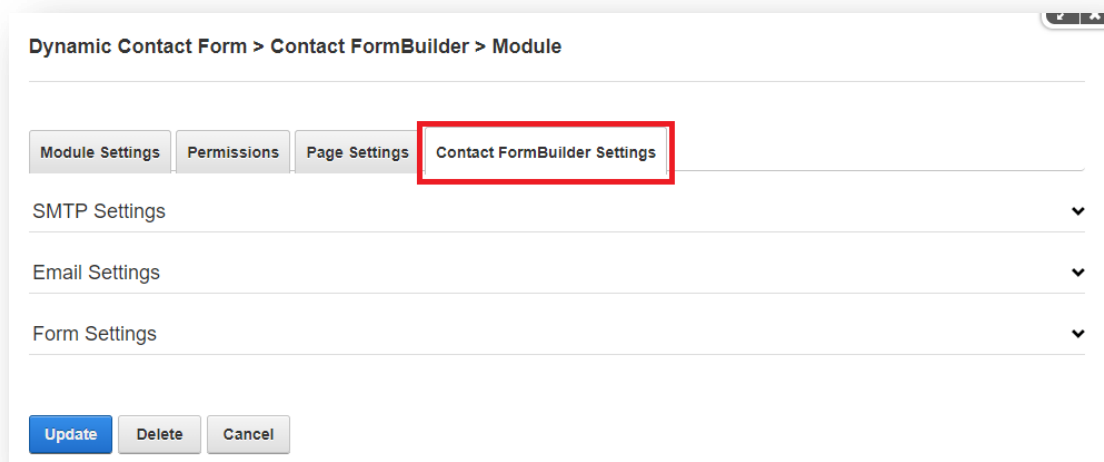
Dynamic Contact Form > Contact FormBuilder > Module

Module Settings | Permissions | Page Settings | Contact FormBuilder Settings

SMTP Settings

Email Settings

Form Settings

Update | Delete | Cancel